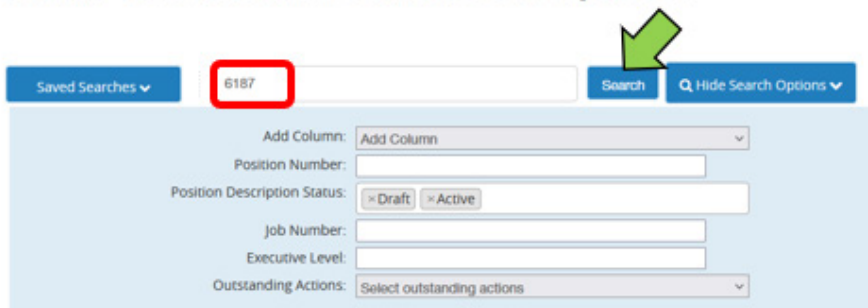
Saved Searches

6187

Search

Hide Search Options

Add Column: Add Column

Position Number:

Position Description Status: × Draft × Active

Job Number:

Executive Level:

Outstanding Actions: Select outstanding actions